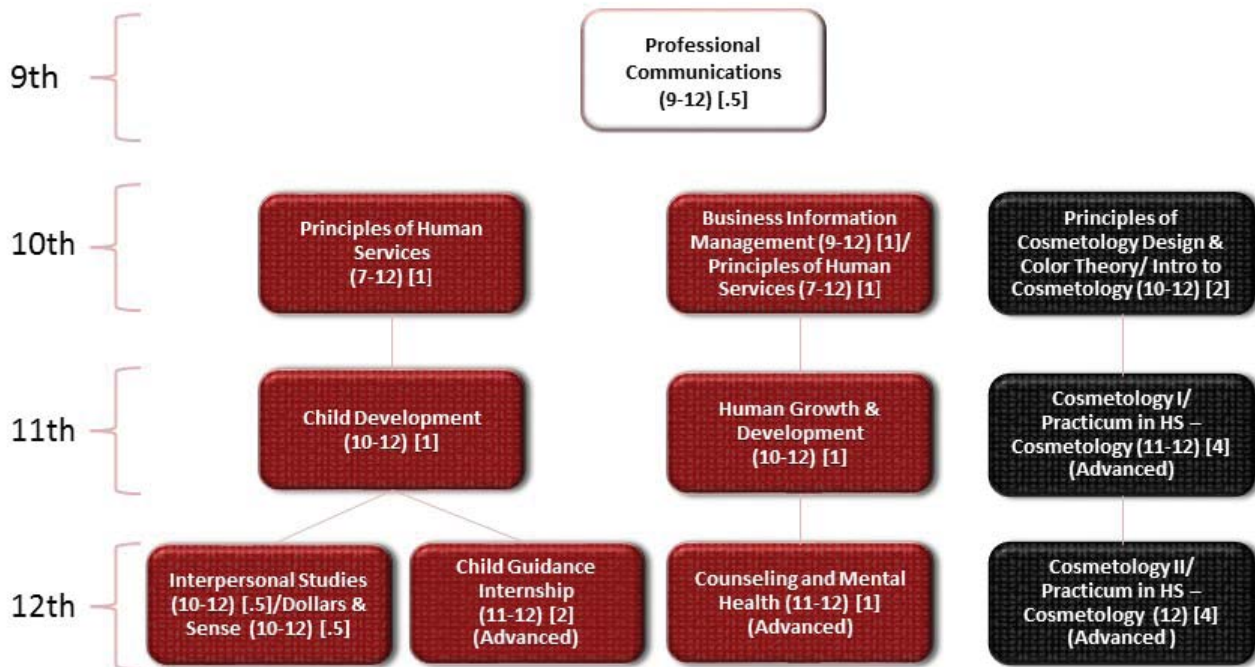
9th

Professional Communications (9-12) [.5]

10th

Principles of Human Services (7-12) [1]

Business Information Management (9-12) [1]/ Principles of Human Services (7-12) [1]

Principles of Cosmetology Design & Color Theory/ Intro to Cosmetology (10-12) [2]

11th

Child Development (10-12) [1]

Human Growth & Development (10-12) [1]

Cosmetology I/ Practicum in HS – Cosmetology (11-12) [4] (Advanced)

12th

Interpersonal Studies (10-12) [.5]/Dollars & Sense (10-12) [.5]

Child Guidance Internship (11-12) [2] (Advanced)

Counseling and Mental Health (11-12) [1] (Advanced)

Cosmetology II/ Practicum in HS – Cosmetology (12) [4] (Advanced)